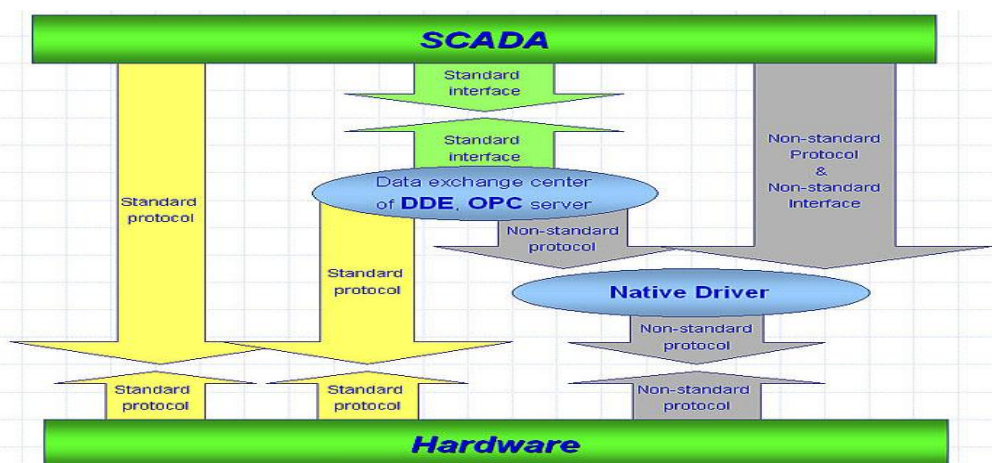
SCADA

Standard protocol

Standard interface

Standard interface

Non-standard Protocol & Non-standard Interface

Data exchange center of DDE, OPC server

Non-standard protocol

Standard protocol

Native Driver

Non-standard protocol

Standard protocol

Standard protocol

Non-standard protocol

Hardware